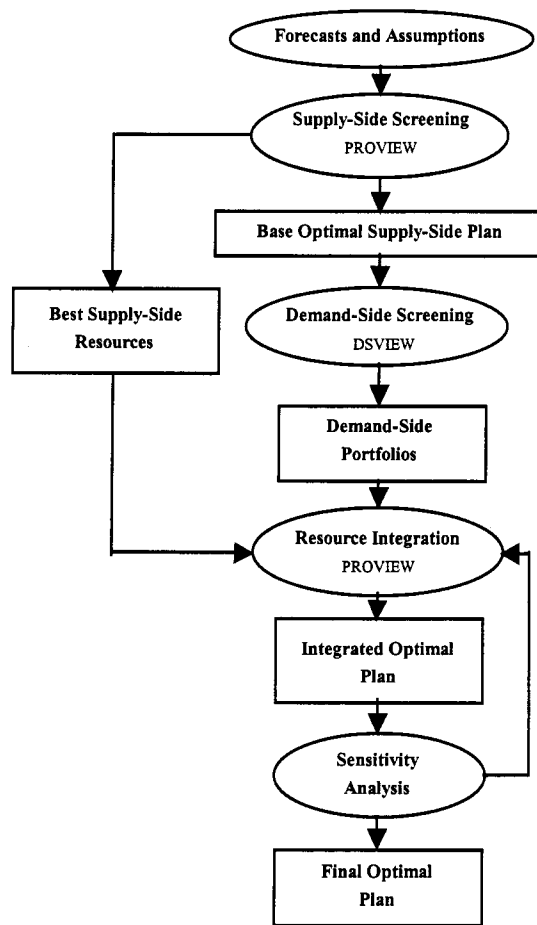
Forecasts and Assumptions

Supply-Side Screening
PROVIEW

Base Optimal Supply-Side Plan

Best Supply-Side Resources

Demand-Side Screening
DSVIEW

Demand-Side Portfolios

Resource Integration
PROVIEW

Integrated Optimal Plan

Sensitivity Analysis

Final Optimal Plan